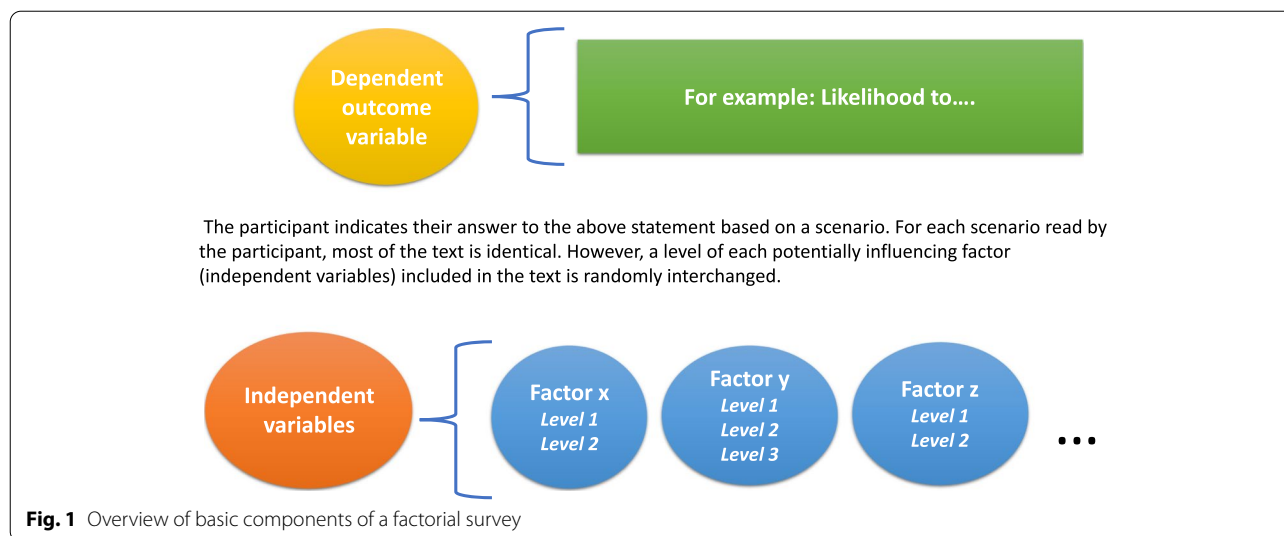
Dependent outcome variable

For example: Likelihood to….

The participant indicates their answer to the above statement based on a scenario. For each scenario read by the participant, most of the text is identical. However, a level of each potentially influencing factor (independent variables) included in the text is randomly interchanged.

Independent variables

Factor x
Level 1
Level 2

Factor y
Level 1
Level 2
Level 3

Factor z
Level 1
Level 2

…

**Fig. 1** Overview of basic components of a factorial survey